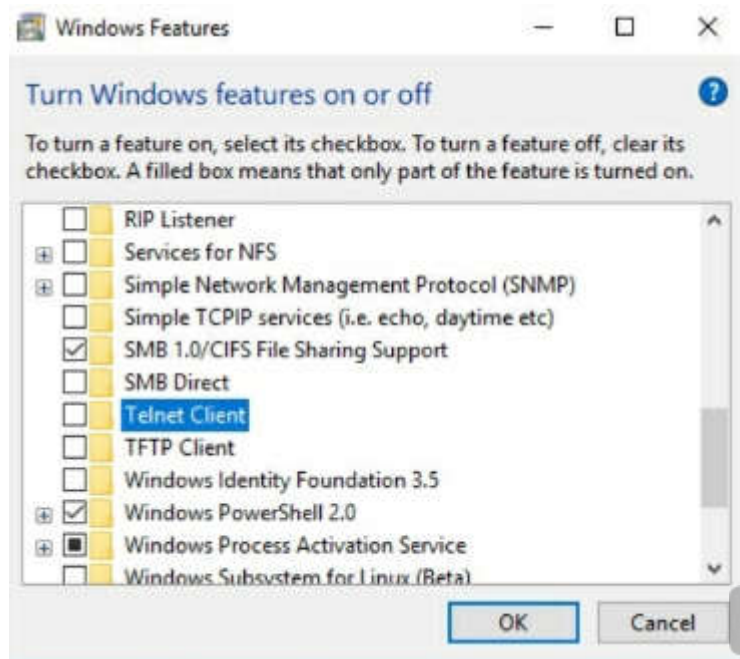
Windows Features

Turn Windows features on or off

To turn a feature on, select its checkbox. To turn a feature off, clear its checkbox. A filled box means that only part of the feature is turned on.

RIP Listener
Services for NFS
Simple Network Management Protocol (SNMP)
Simple TCPIP services (i.e. echo, daytime etc)
SMB 1.0/CIFS File Sharing Support
SMB Direct
Telnet Client
TFTP Client
Windows Identity Foundation 3.5
Windows PowerShell 2.0
Windows Process Activation Service
Windows Subsystem for Linux (Beta)

OK
Cancel